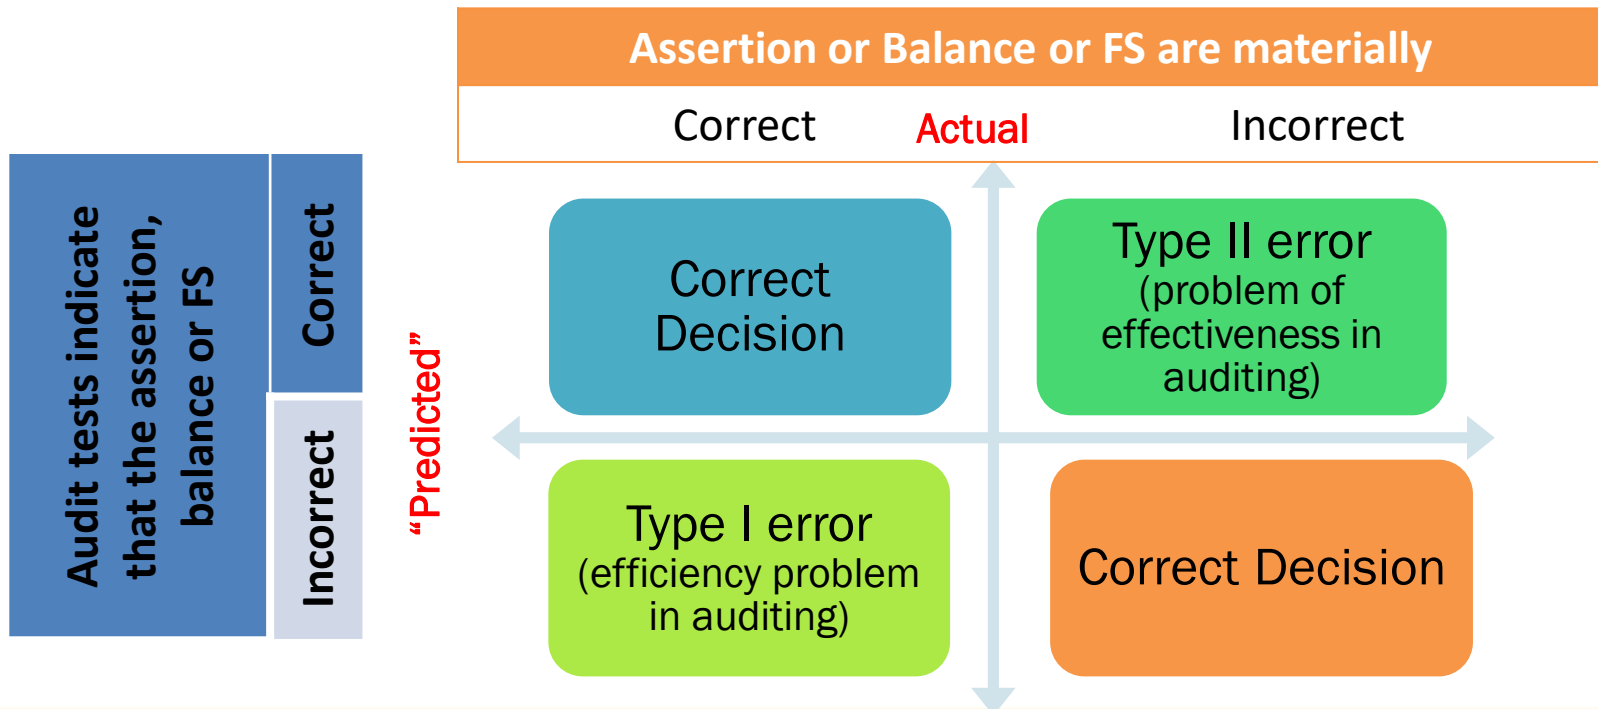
Assertion or Balance or FS are materially

Correct

Actual

Incorrect

Audit tests indicate that the assertion, balance or FS

Correct

Incorrect

“Predicted”

Correct Decision

Type II error (problem of effectiveness in auditing)

Type I error (efficiency problem in auditing)

Correct Decision